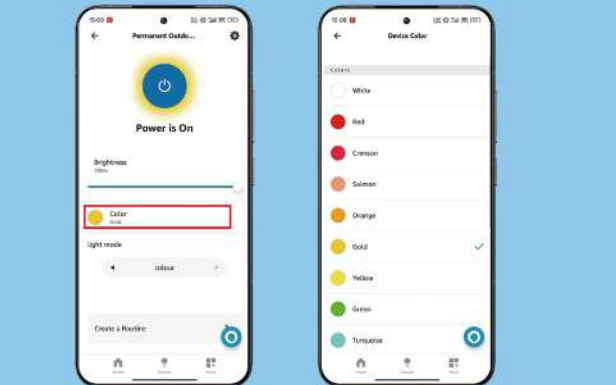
15:05

Permanent Outdo...

Power is On

Brightness
100%

Color
Gold

Light mode

colour

Create a Routine

15:06

Device Color

Colors

White

Red

Crimson

Salmon

Orange

Gold

Yellow

Green

Turquoise